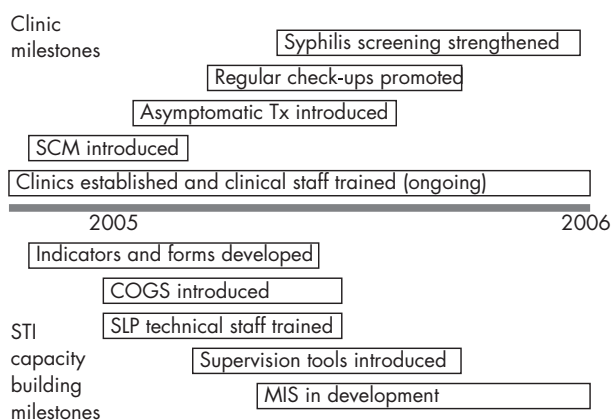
Clinic milestones

Syphilis screening strengthened

Regular check-ups promoted

Asymptomatic Tx introduced

SCM introduced

Clinics established and clinical staff trained (ongoing)

2005

2006

Indicators and forms developed

COGS introduced

STI capacity building milestones

SLP technical staff trained

Supervision tools introduced

MIS in development